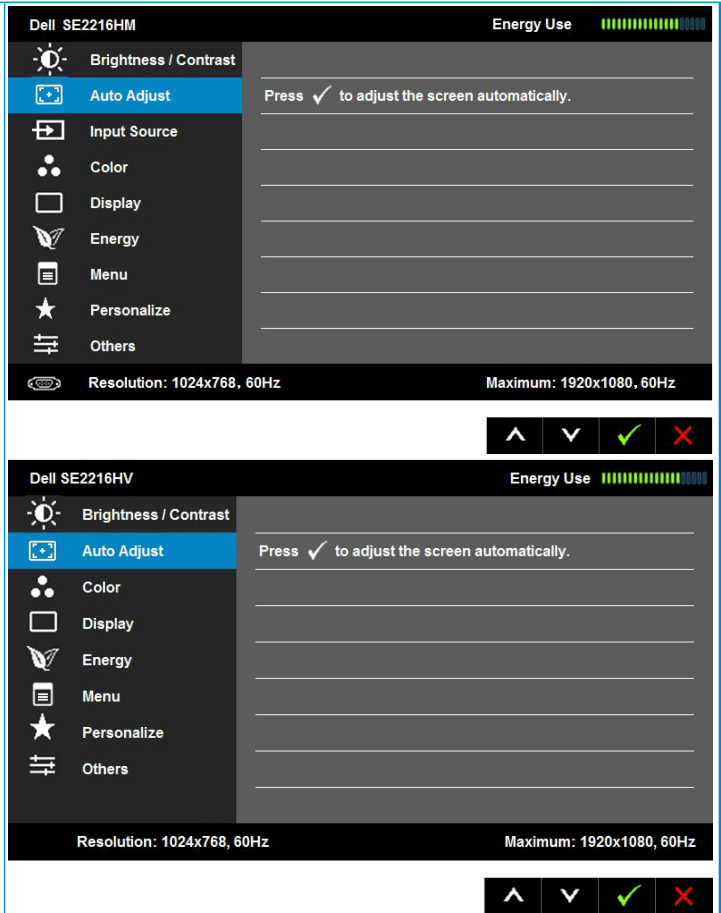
Dell SE2216HM Energy Use

Brightness / Contrast

Auto Adjust

Input Source

Color

Display

Energy

Menu

Personalize

Others

Press ✓ to adjust the screen automatically.

Resolution: 1024x768, 60Hz Maximum: 1920x1080, 60Hz

Dell SE2216HV Energy Use

Brightness / Contrast

Auto Adjust

Color

Display

Energy

Menu

Personalize

Others

Press ✓ to adjust the screen automatically.

Resolution: 1024x768, 60Hz Maximum: 1920x1080, 60Hz